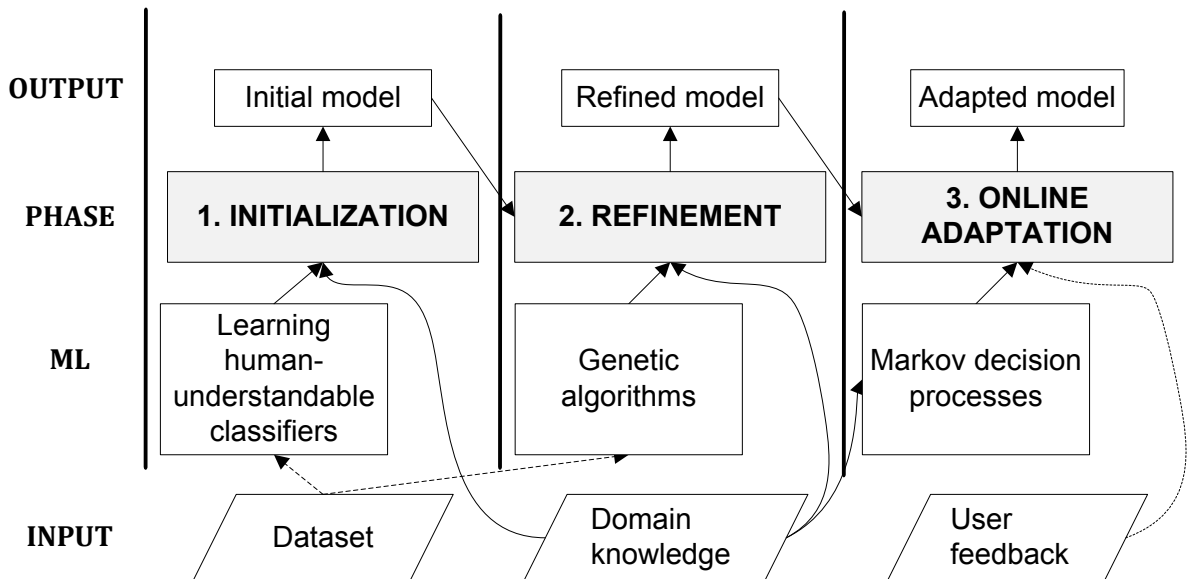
OUTPUT

Initial model

Refined model

Adapted model

PHASE

1. INITIALIZATION

2. REFINEMENT

3. ONLINE ADAPTATION

ML

Learning human-understandable classifiers

Genetic algorithms

Markov decision processes

INPUT

Dataset

Domain knowledge

User feedback